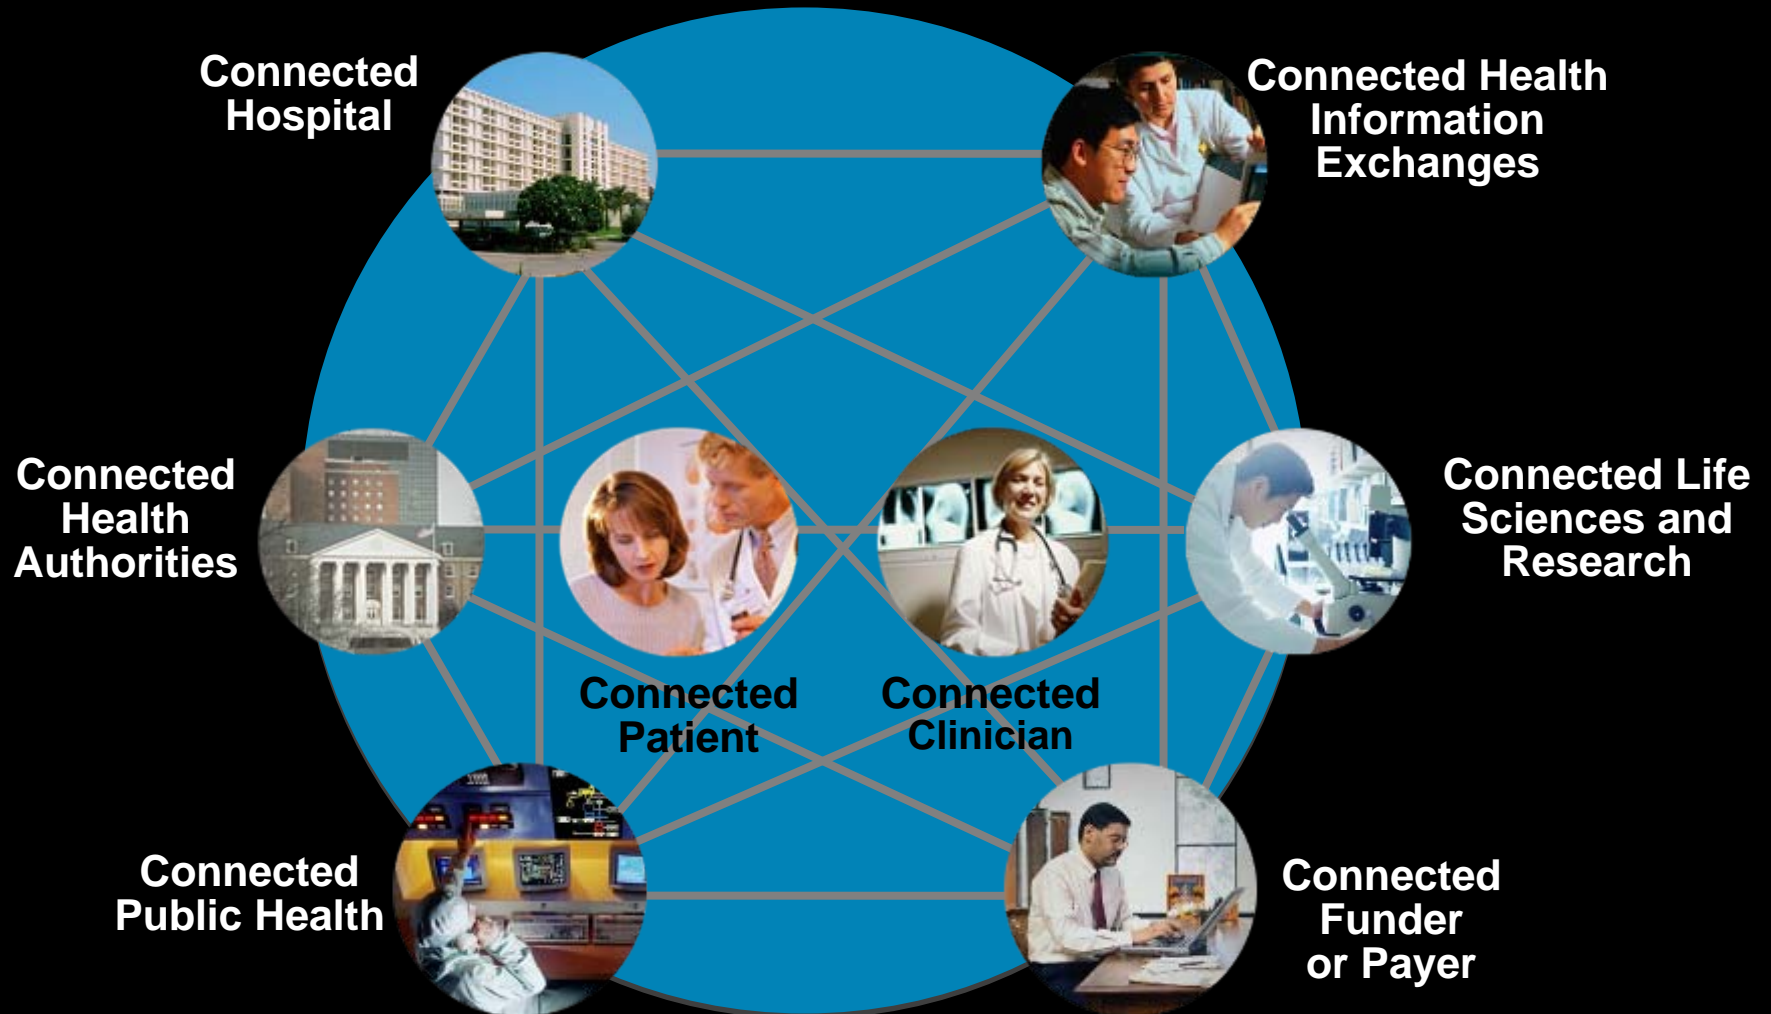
Connected Hospital

Connected Health Information Exchanges

Connected Health Authorities

Connected Life Sciences and Research

Connected Patient

Connected Clinician

Connected Public Health

Connected Funder or Payer